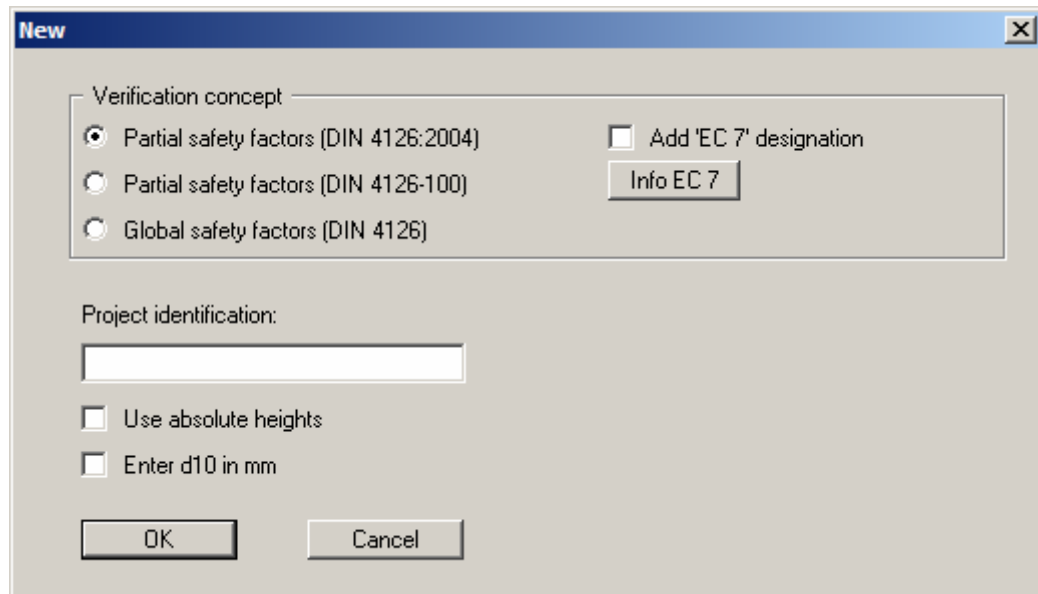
New

Verification concept

Partial safety factors (DIN 4126:2004)

Partial safety factors (DIN 4126-100)

Global safety factors (DIN 4126)

Add 'EC 7' designation

Info EC 7

Project identification:

Use absolute heights

Enter d10 in mm

OK

Cancel